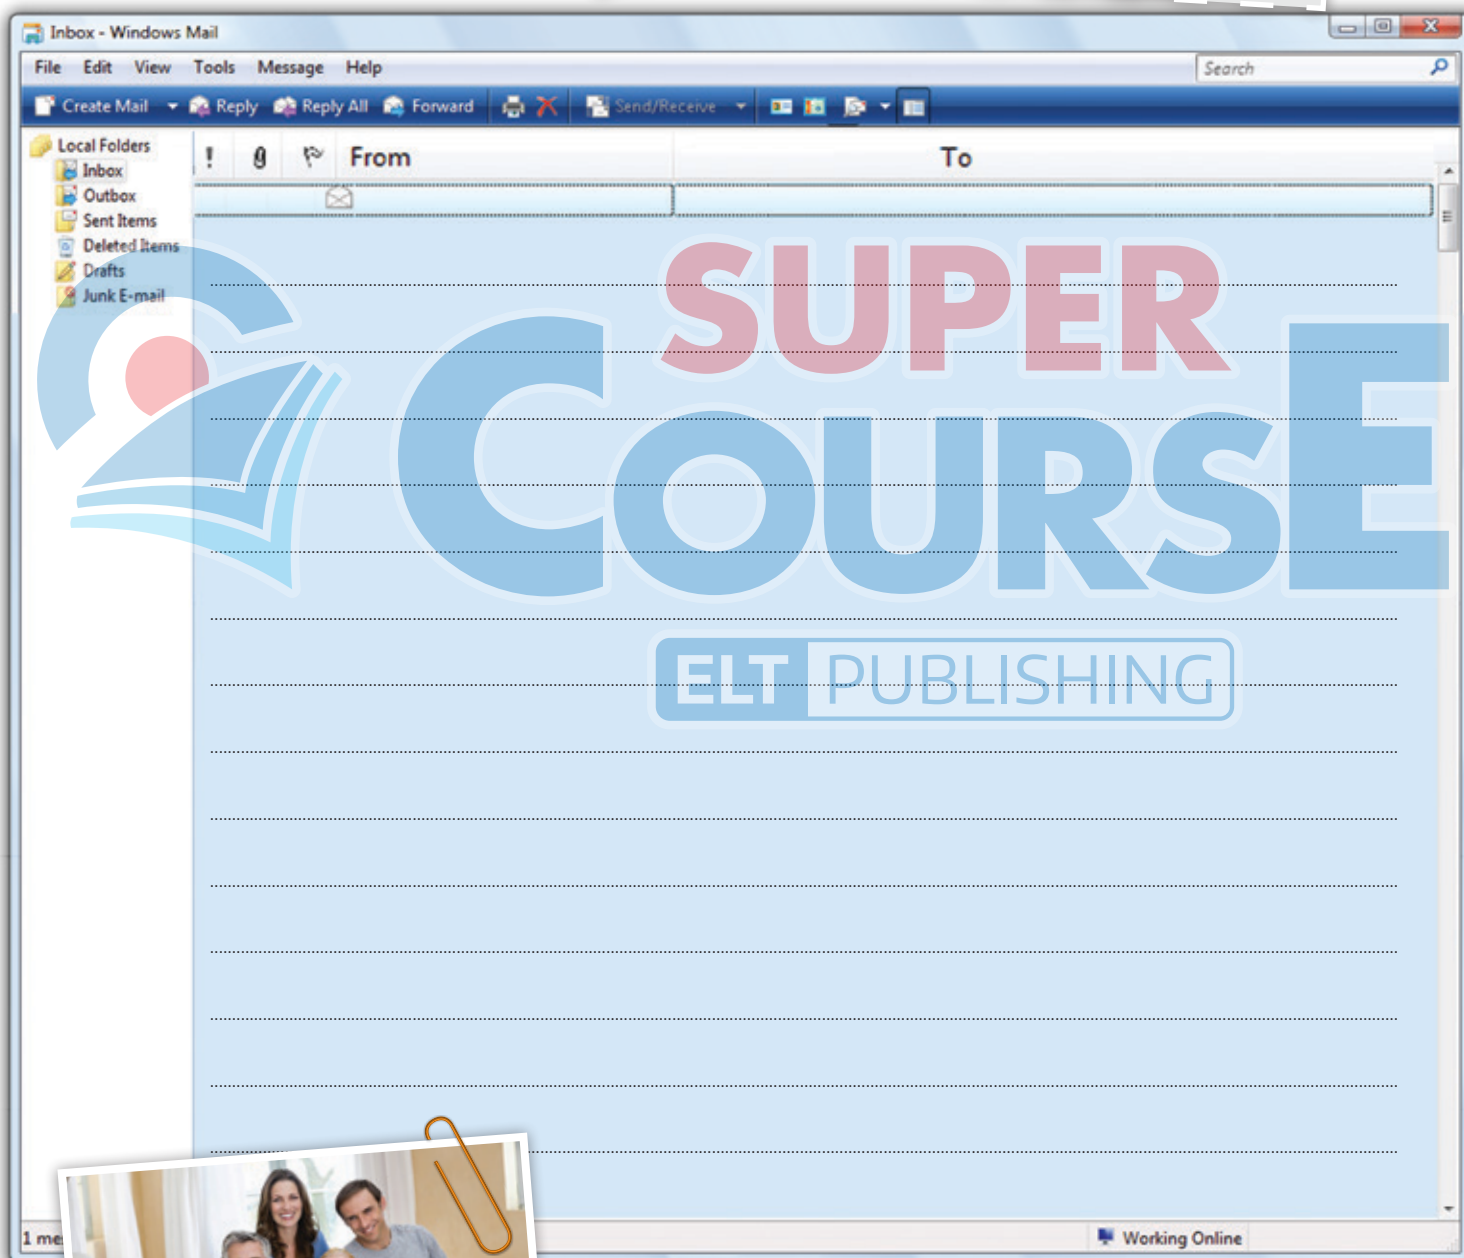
Inbox - Windows Mail

File Edit View Tools Message Help

Search

Create Mail Reply Reply All Forward Send/Receive

Local Folders
Inbox
Outbox
Sent Items
Deleted Items
Drafts
Junk E-mail

! From To

SUPER COURSE
ELT PUBLISHING

1 me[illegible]

Working Online